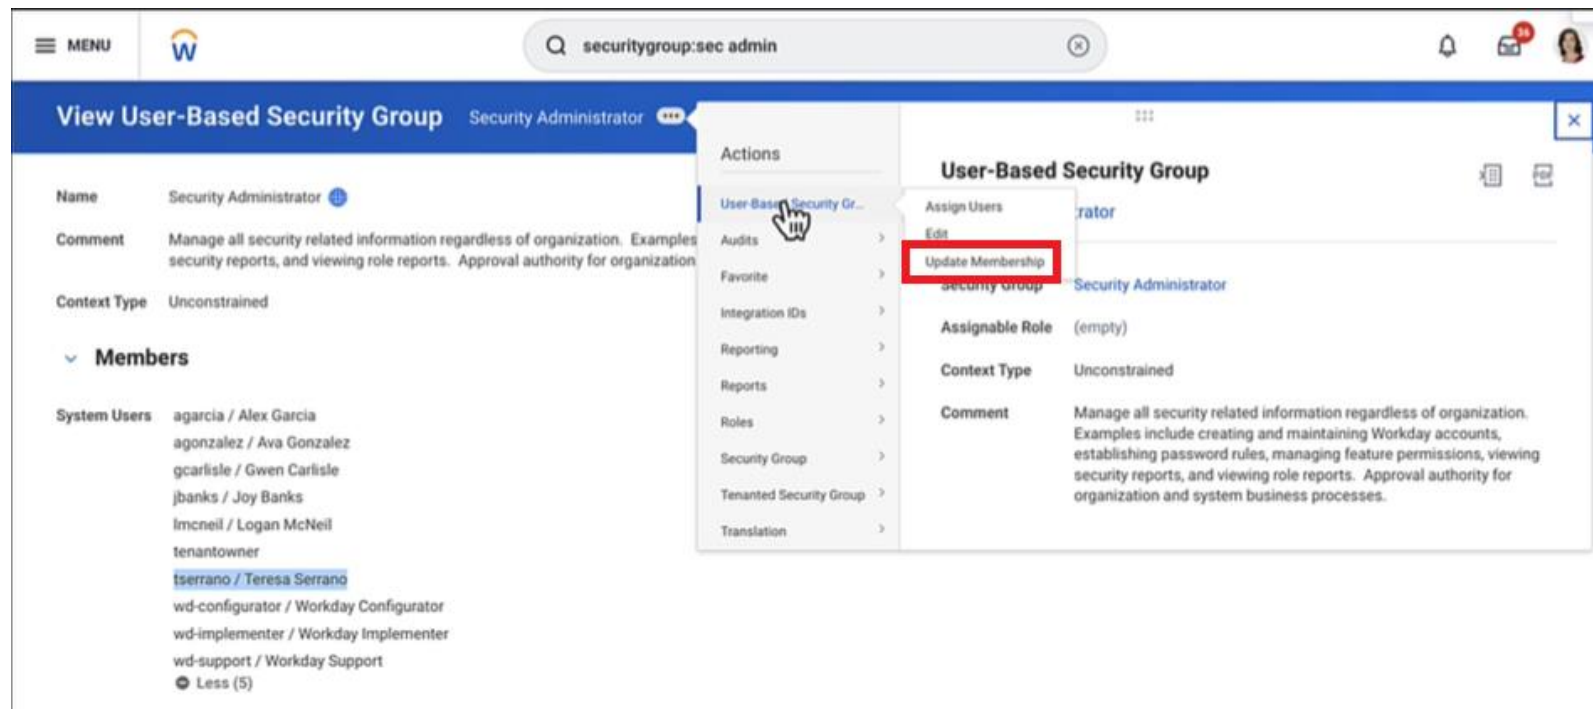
MENU

securitygroup:sec admin

36

View User-Based Security Group Security Administrator

Name Security Administrator

Comment Manage all security related information regardless of organization. Examples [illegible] security reports, and viewing role reports. Approval authority for organization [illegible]

Context Type Unconstrained

Members

System Users agarcia / Alex Garcia
agonzalez / Ava Gonzalez
gcarlisle / Gwen Carlisle
jbanks / Joy Banks
lmcneil / Logan McNeil
tenantowner
tserrano / Teresa Serrano
wd-configurator / Workday Configurator
wd-implementer / Workday Implementer
wd-support / Workday Support
Less (5)

Actions

User-Based Security Gr...
Audits
Favorite
Integration IDs
Reporting
Reports
Roles
Security Group
Tenanted Security Group
Translation

Assign Users
Edit
Update Membership

User-Based Security Group

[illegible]rator

Security Group Security Administrator

Assignable Role (empty)

Context Type Unconstrained

Comment Manage all security related information regardless of organization. Examples include creating and maintaining Workday accounts, establishing password rules, managing feature permissions, viewing security reports, and viewing role reports. Approval authority for organization and system business processes.